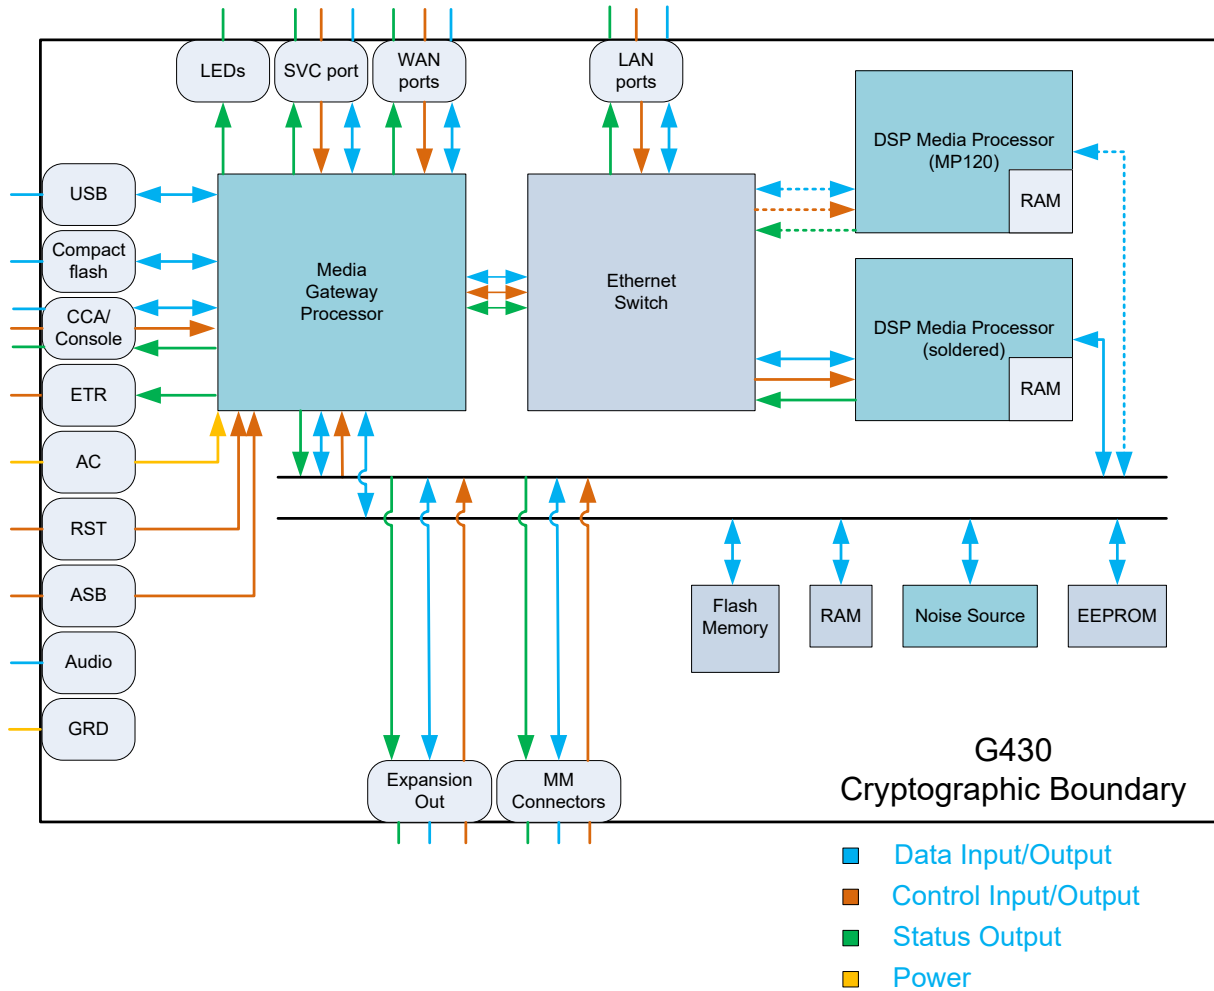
LEDs

SVC port

WAN ports

LAN ports

DSP Media Processor (MP120)

RAM

USB

Compact flash

CCA/ Console

ETR

AC

RST

ASB

Audio

GRD

Media Gateway Processor

Ethernet Switch

DSP Media Processor (soldered)

RAM

Flash Memory

RAM

Noise Source

EEPROM

Expansion Out

MM Connectors

G430
Cryptographic Boundary

Data Input/Output
Control Input/Output
Status Output
Power